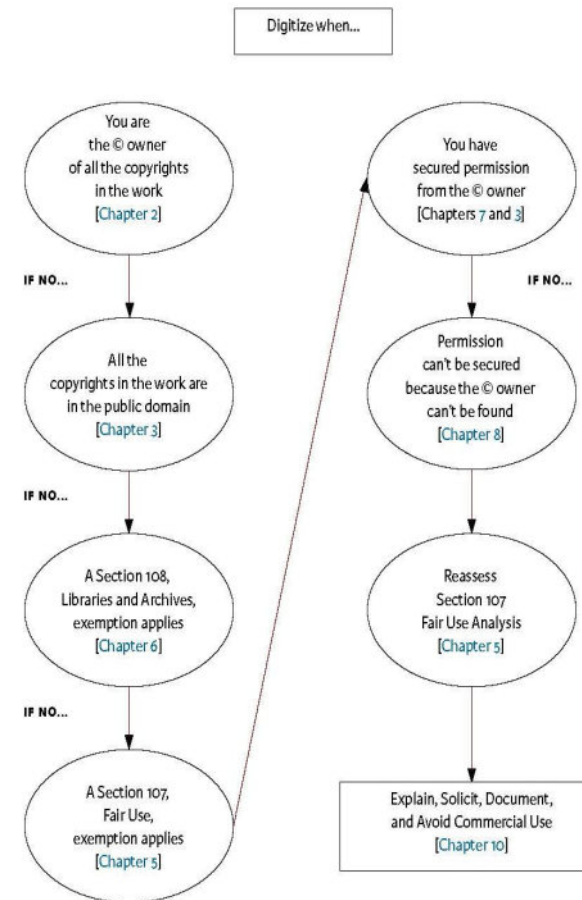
Digitize when...

You are the © owner of all the copyrights in the work [Chapter 2]

IF NO...

All the copyrights in the work are in the public domain [Chapter 3]

IF NO...

A Section 108, Libraries and Archives, exemption applies [Chapter 6]

IF NO...

A Section 107, Fair Use, exemption applies [Chapter 5]

You have secured permission from the © owner [Chapters 7 and 3]

IF NO...

Permission can't be secured because the © owner can't be found [Chapter 8]

Reassess Section 107 Fair Use Analysis [Chapter 5]

Explain, Solicit, Document, and Avoid Commercial Use [Chapter 10]